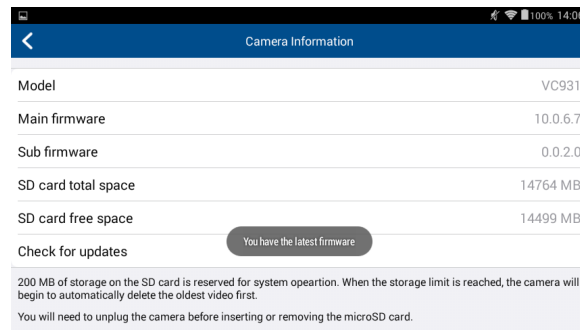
100% 14:00

Camera Information

Model VC931

Main firmware 10.0.6.7

Sub firmware 0.0.2.0

SD card total space 14764 MB

SD card free space 14499 MB

Check for updates

You have the latest firmware

200 MB of storage on the SD card is reserved for system opeartion. When the storage limit is reached, the camera will begin to automatically delete the oldest video first.

You will need to unplug the camera before inserting or removing the microSD card.